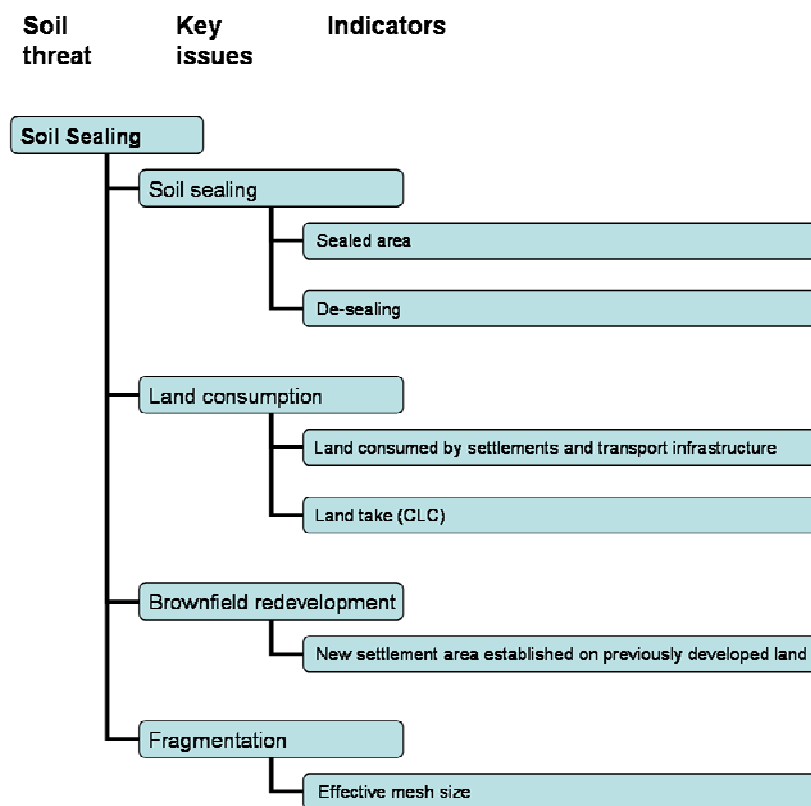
Soil threat

Key issues

Indicators

Soil Sealing

Soil sealing

Sealed area

De-sealing

Land consumption

Land consumed by settlements and transport infrastructure

Land take (CLC)

Brownfield redevelopment

New settlement area established on previously developed land

Fragmentation

Effective mesh size